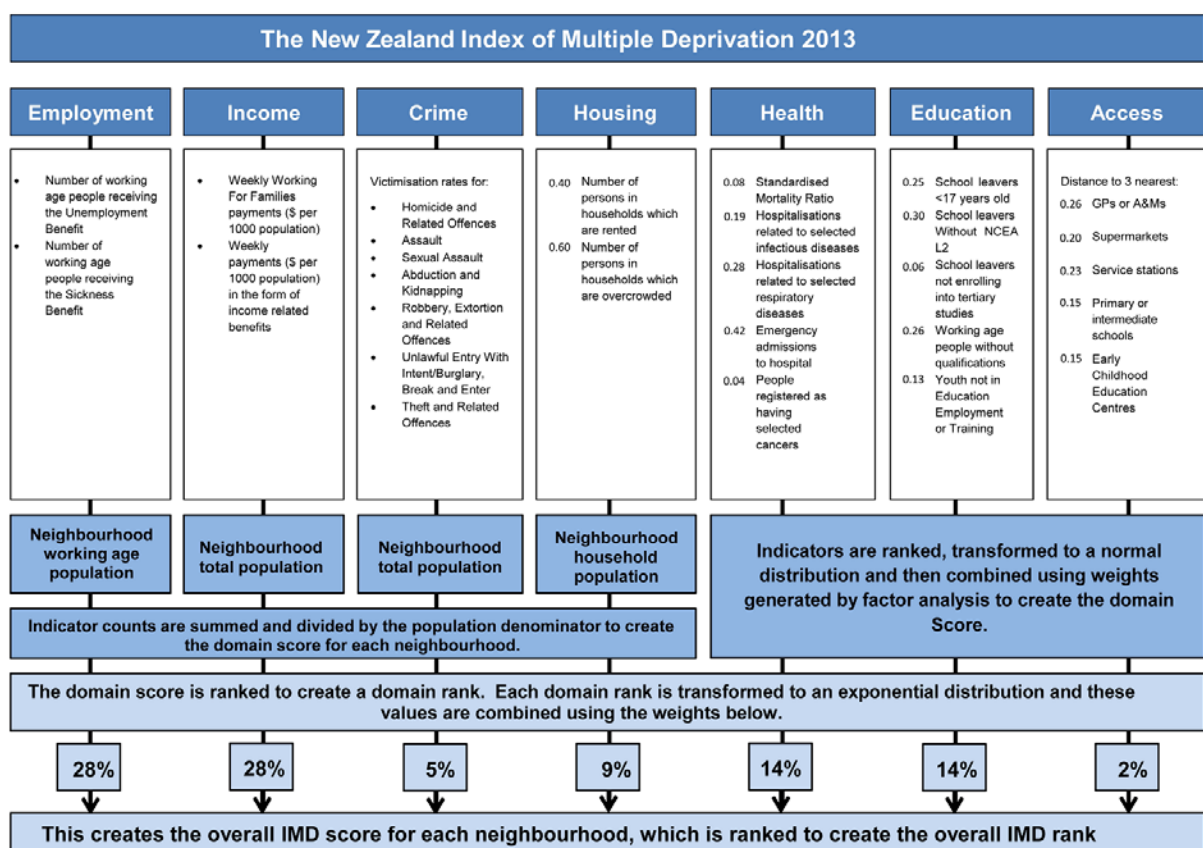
The New Zealand Index of Multiple Deprivation 2013

Employment

- Number of working age people receiving the Unemployment Benefit
- Number of working age people receiving the Sickness Benefit

Income

- Weekly Working For Families payments ($ per 1000 population)
- Weekly payments ($ per 1000 population) in the form of income related benefits

Crime

Victimisation rates for:

- Homicide and Related Offences
- Assault
- Sexual Assault
- Abduction and Kidnapping
- Robbery, Extortion and Related Offences
- Unlawful Entry With Intent/Burglary, Break and Enter
- Theft and Related Offences

Housing

0.40 Number of persons in households which are rented
0.60 Number of persons in households which are overcrowded

Health

0.08 Standardised Mortality Ratio
0.19 Hospitalisations related to selected infectious diseases
0.28 Hospitalisations related to selected respiratory diseases
0.42 Emergency admissions to hospital
0.04 People registered as having selected cancers

Education

0.25 School leavers <17 years old
0.30 School leavers Without NCEA L2
0.06 School leavers not enrolling into tertiary studies
0.26 Working age people without qualifications
0.13 Youth not in Education Employment or Training

Access

Distance to 3 nearest:
0.26 GPs or A&Ms
0.20 Supermarkets
0.23 Service stations
0.15 Primary or intermediate schools
0.15 Early Childhood Education Centres

Neighbourhood working age population

Neighbourhood total population

Neighbourhood total population

Neighbourhood household population

Indicators are ranked, transformed to a normal distribution and then combined using weights generated by factor analysis to create the domain Score.

Indicator counts are summed and divided by the population denominator to create the domain score for each neighbourhood.

The domain score is ranked to create a domain rank. Each domain rank is transformed to an exponential distribution and these values are combined using the weights below.

28%

28%

5%

9%

14%

14%

2%

This creates the overall IMD score for each neighbourhood, which is ranked to create the overall IMD rank